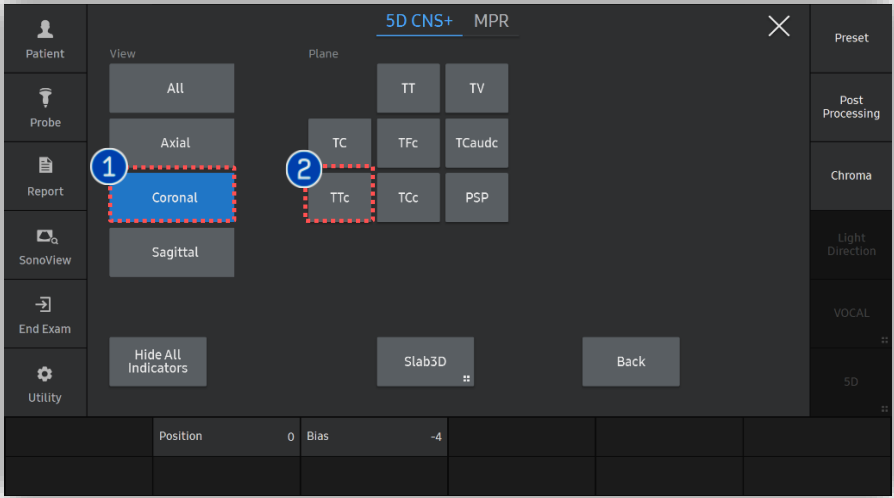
Patient
Probe
Report
SonoView
End Exam
Utility

5D CNS+ MPR

View
All
Axial
1
Coronal
Sagittal

Plane
TT TV
TC TFc TCaudc
2
TTc TCc PSP

Hide All Indicators
Slab3D
Back

Preset
Post Processing
Chroma
Light Direction
VOCAL
5D

Position 0
Bias -4